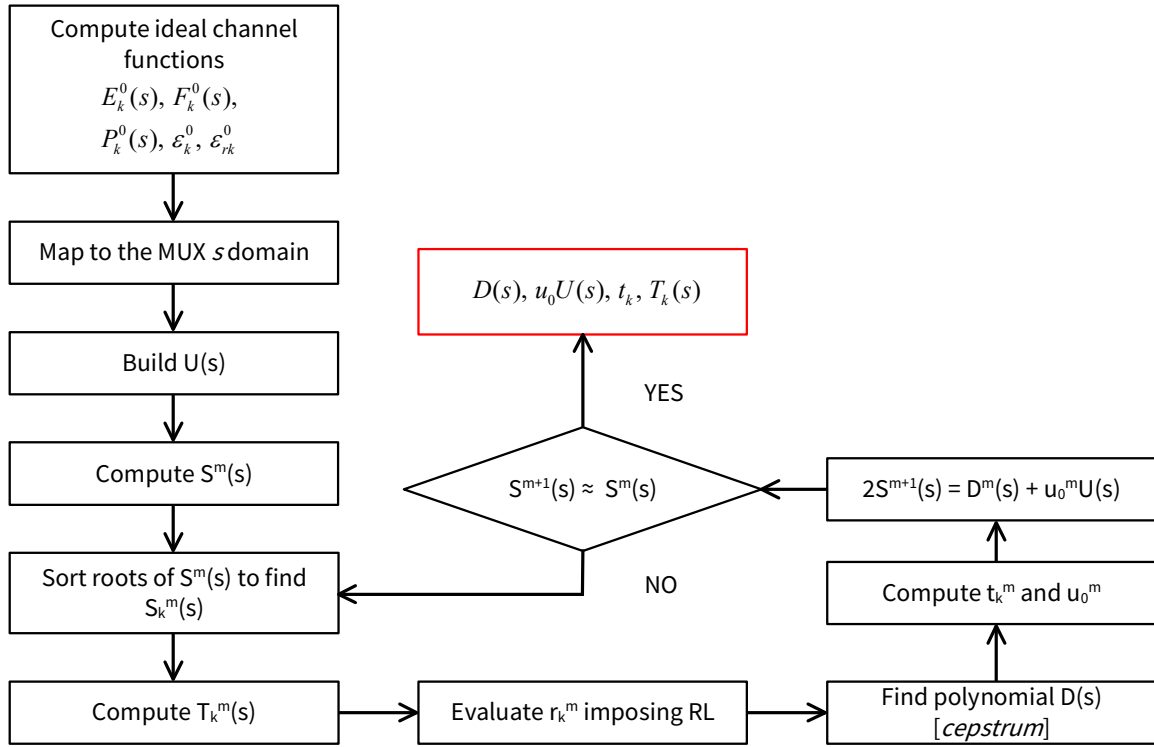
Compute ideal channel functions
$E_k^0(s)$, $F_k^0(s)$, $P_k^0(s)$, $\varepsilon_k^0$, $\varepsilon_{rk}^0$

Map to the MUX *s* domain

Build U(s)

Compute $S^m(s)$

Sort roots of $S^m(s)$ to find $S_k^m(s)$

Compute $T_k^m(s)$

Evaluate $r_k^m$ imposing RL

Find polynomial D(s) [*cepstrum*]

Compute $t_k^m$ and $u_0^m$

$2S^{m+1}(s) = D^m(s) + u_0^m U(s)$

$S^{m+1}(s) \approx S^m(s)$

NO

YES

$D(s)$, $u_0U(s)$, $t_k$, $T_k(s)$